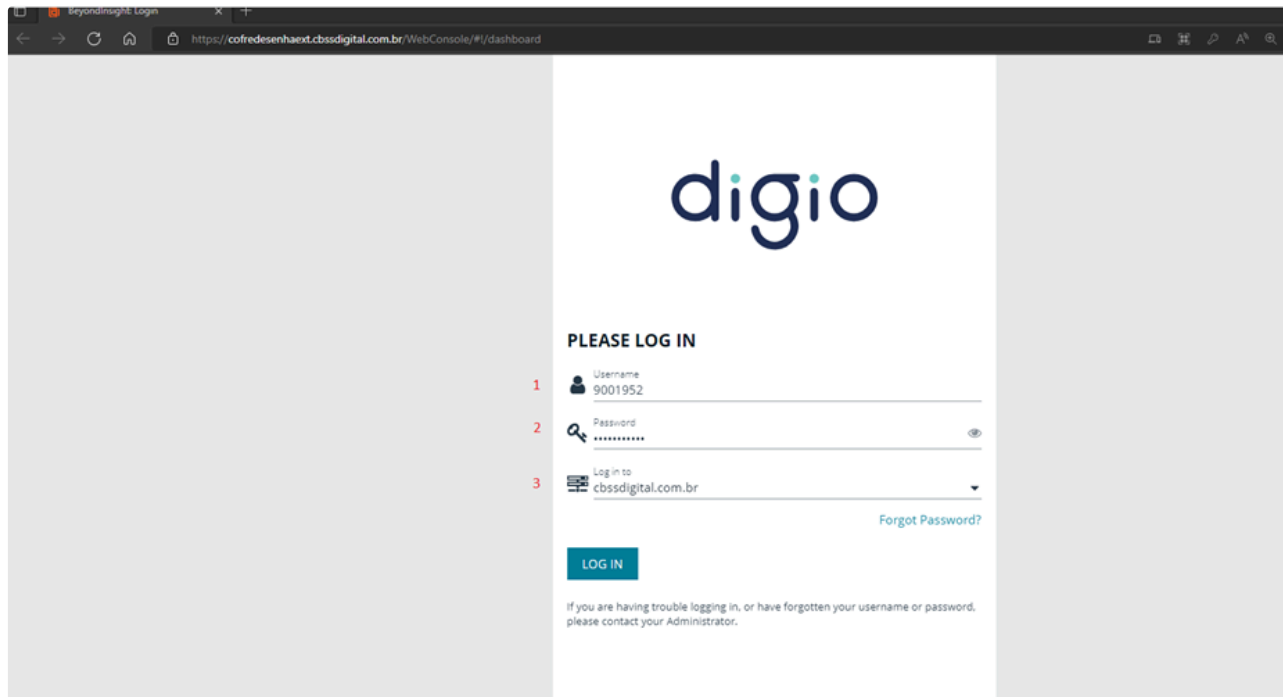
BeyondInsight: Login ×

https://cofredesenhaext.cbssdigital.com.br/WebConsole/#!/dashboard

digio

PLEASE LOG IN

1 Username
9001952

2 Password
•••••••••••

3 Log in to
cbssdigital.com.br

Forgot Password?

LOG IN

If you are having trouble logging in, or have forgotten your username or password, please contact your Administrator.